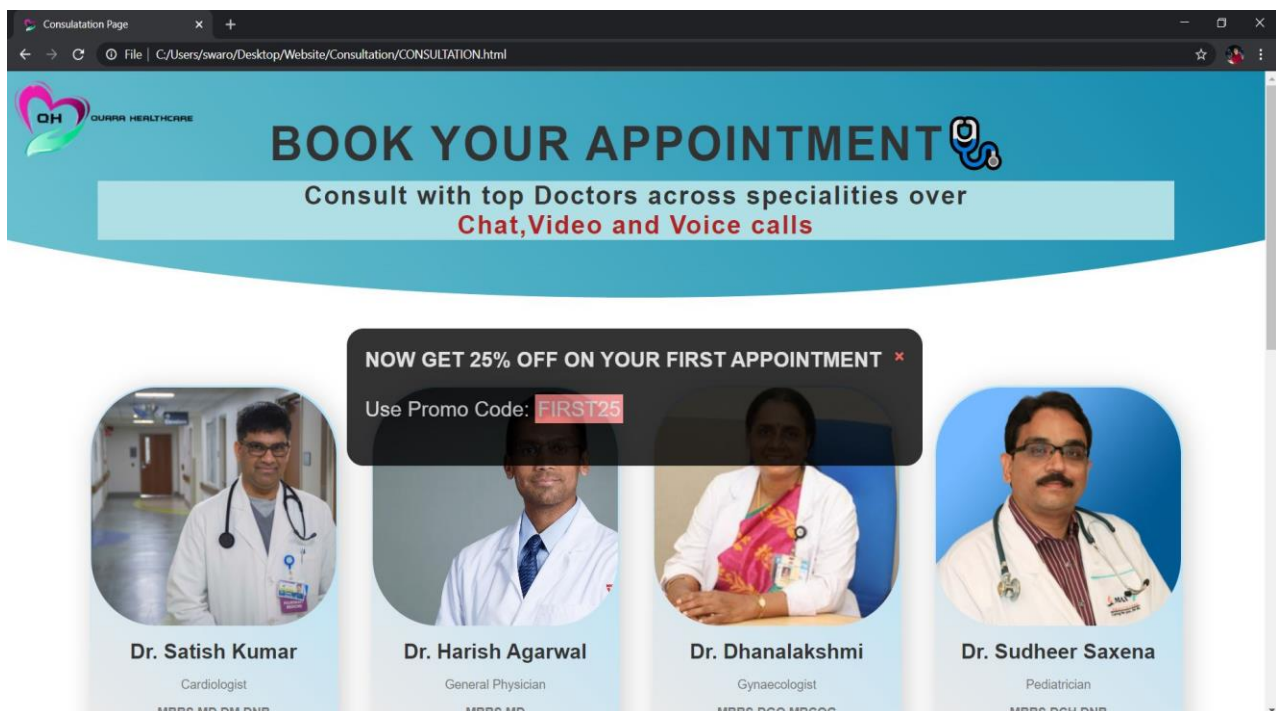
Consulatation Page
File | C:/Users/swaro/Desktop/Website/Consultation/CONSULTATION.html

QH QUARA HEALTHCARE

BOOK YOUR APPOINTMENT

Consult with top Doctors across specialities over
Chat,Video and Voice calls

NOW GET 25% OFF ON YOUR FIRST APPOINTMENT ×

Use Promo Code: FIRST25

Dr. Satish Kumar
Cardiologist
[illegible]

Dr. Harish Agarwal
General Physician
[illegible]

Dr. Dhanalakshmi
Gynaecologist
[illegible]

Dr. Sudheer Saxena
Pediatrician
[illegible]